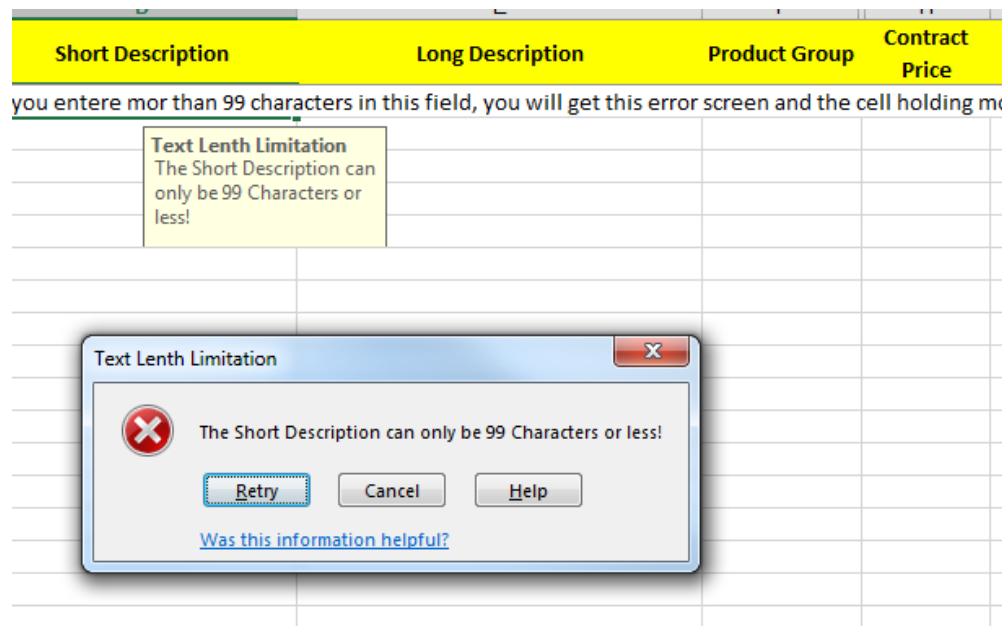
| Short Description | Long Description | Product Group | Contract Price |
|---|---|---|---|

you entere mor than 99 characters in this field, you will get this error screen and the cell holding mo

Text Lenth Limitation
The Short Description can only be 99 Characters or less!

Text Lenth Limitation

The Short Description can only be 99 Characters or less!

Retry Cancel Help

Was this information helpful?